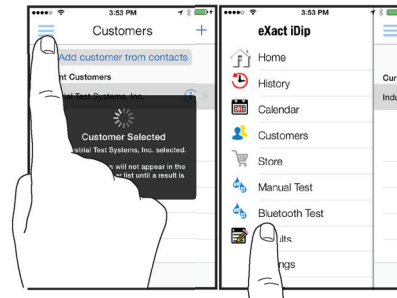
●●●●○ 3:53 PM

Customers +

Add customer from contacts

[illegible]nt Customers

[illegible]al Test Systems, Inc.

Customer Selected

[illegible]strial Test Systems, Inc. selected.

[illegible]s will not appear in the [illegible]r list until a result is

●●●●○ 3:53 PM

eXact iDip

Home

History

Calendar

Customers

Store

Manual Test

Bluetooth Test

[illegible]ults

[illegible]ngs

Cur

Indu